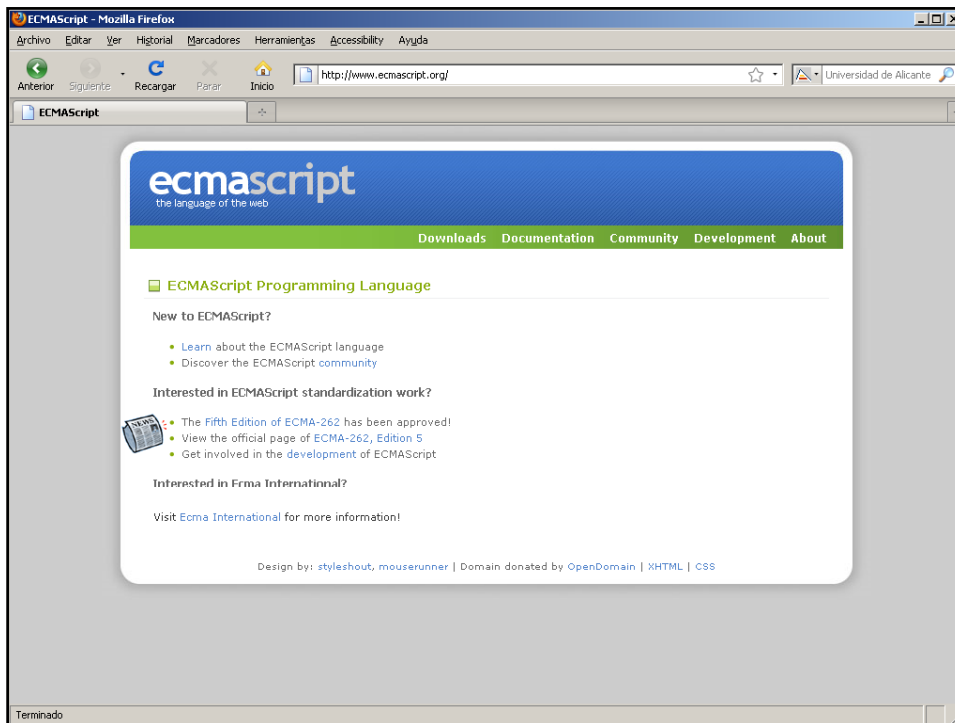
ECMAScript - Mozilla Firefox

Archivo Editar Ver Historial Marcadores Herramientas Accessibility Ayuda

Anterior Siguiente Recargar Parar Inicio

http://www.ecmascript.org/

Universidad de Alicante

ECMAScript

ecmascript
the language of the web

Downloads Documentation Community Development About

ECMAScript Programming Language

New to ECMAScript?

- Learn about the ECMAScript language
- Discover the ECMAScript community

Interested in ECMAScript standardization work?

NEWS

- The Fifth Edition of ECMA-262 has been approved!
- View the official page of ECMA-262, Edition 5
- Get involved in the development of ECMAScript

Interested in Ecma International?

Visit Ecma International for more information!

Design by: styleshout, mouserunner | Domain donated by OpenDomain | XHTML | CSS

Terminado